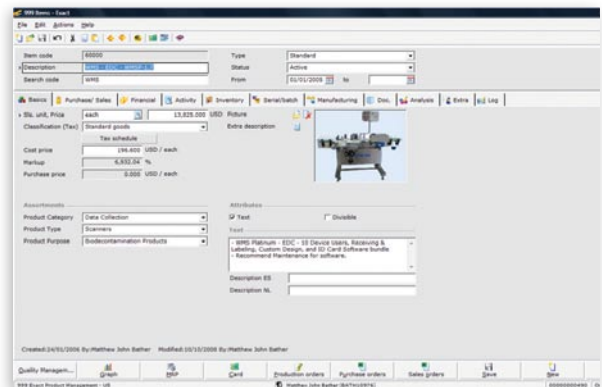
999 Items - Exact

File Edit Actions Help

Item code 60000
Description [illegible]
Search code WMS

Type Standard
Status Active
From 01/01/2008 to

Basics | Purchase/ Sales | Financial | Activity | Inventory | Serial/batch | Manufacturing | Doc. | Analysis | Extra | Log

Sls. unit, Price each 13,825.000 USD Picture
Classification (Tax) Standard goods Extra description
Tax schedule
Cost price 196.600 USD / each
Markup 6,932.04 %
Purchase price 0.000 USD / each

Assortments
Product Category Data Collection
Product Type Scanners
Product Purpose Biodecontamination Products

Attributes
Text Divisible
Text
- WMS Platinum - EDC - 10 Device Users, Receiving & Labeling, Custom Design, and ID Card Software bundle
- Recommend Maintenance for software.

Description ES
Description NL

Created:24/01/2006 By:Matthew John Bather Modified:10/10/2008 By:Matthew John Bather

Quality Managem... Graph MRP Card Production orders Purchase orders Sales orders Save New

999 Exact Product Management - US Matthew John Bather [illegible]